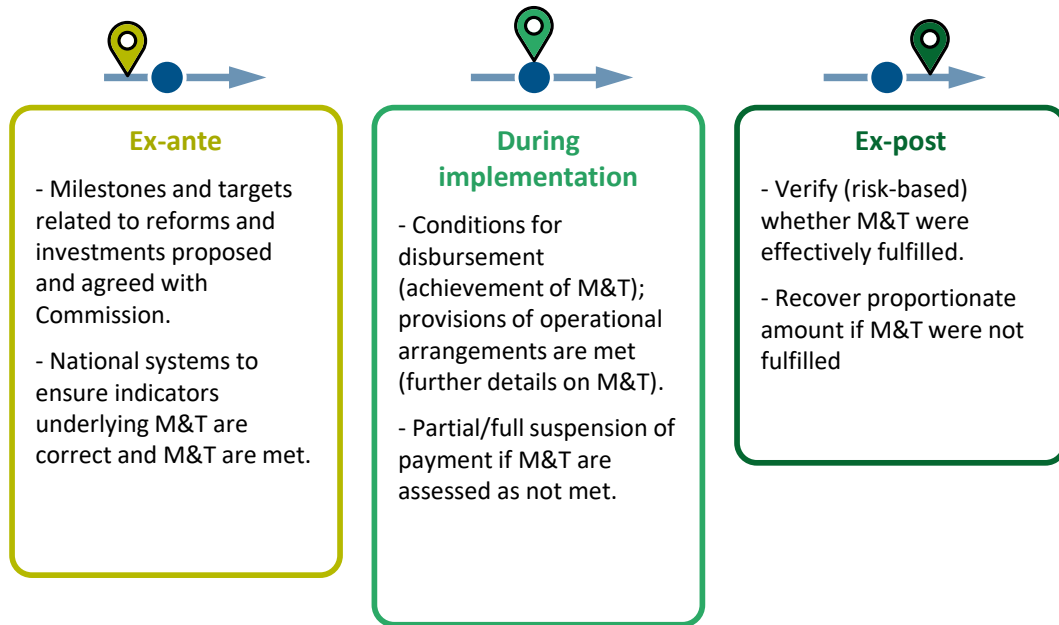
Ex-ante

- Milestones and targets related to reforms and investments proposed and agreed with Commission.

- National systems to ensure indicators underlying M&T are correct and M&T are met.

During implementation

- Conditions for disbursement (achievement of M&T); provisions of operational arrangements are met (further details on M&T).

- Partial/full suspension of payment if M&T are assessed as not met.

Ex-post

- Verify (risk-based) whether M&T were effectively fulfilled.

- Recover proportionate amount if M&T were not fulfilled